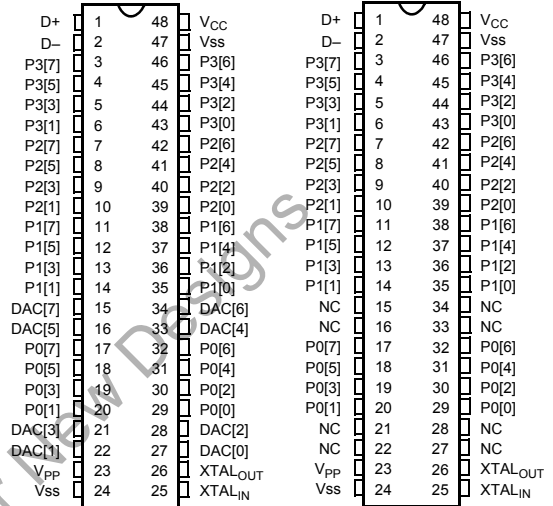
| | | | |
|---|---|---|---|
| D+ | 1 | 48 | $V_{CC}$ |
| D– | 2 | 47 | Vss |
| P3[7] | 3 | 46 | P3[6] |
| P3[5] | 4 | 45 | P3[4] |
| P3[3] | 5 | 44 | P3[2] |
| P3[1] | 6 | 43 | P3[0] |
| P2[7] | 7 | 42 | P2[6] |
| P2[5] | 8 | 41 | P2[4] |
| P2[3] | 9 | 40 | P2[2] |
| P2[1] | 10 | 39 | P2[0] |
| P1[7] | 11 | 38 | P1[6] |
| P1[5] | 12 | 37 | P1[4] |
| P1[3] | 13 | 36 | P1[2] |
| P1[1] | 14 | 35 | P1[0] |
| DAC[7] | 15 | 34 | DAC[6] |
| DAC[5] | 16 | 33 | DAC[4] |
| P0[7] | 17 | 32 | P0[6] |
| P0[5] | 18 | 31 | P0[4] |
| P0[3] | 19 | 30 | P0[2] |
| P0[1] | 20 | 29 | P0[0] |
| DAC[3] | 21 | 28 | DAC[2] |
| DAC[1] | 22 | 27 | DAC[0] |
| $V_{PP}$ | 23 | 26 | $XTAL_{OUT}$ |
| Vss | 24 | 25 | $XTAL_{IN}$ |

| | | | |
|---|---|---|---|
| D+ | 1 | 48 | $V_{CC}$ |
| D– | 2 | 47 | Vss |
| P3[7] | 3 | 46 | P3[6] |
| P3[5] | 4 | 45 | P3[4] |
| P3[3] | 5 | 44 | P3[2] |
| P3[1] | 6 | 43 | P3[0] |
| P2[7] | 7 | 42 | P2[6] |
| P2[5] | 8 | 41 | P2[4] |
| P2[3] | 9 | 40 | P2[2] |
| P2[1] | 10 | 39 | P2[0] |
| P1[7] | 11 | 38 | P1[6] |
| P1[5] | 12 | 37 | P1[4] |
| P1[3] | 13 | 36 | P1[2] |
| P1[1] | 14 | 35 | P1[0] |
| NC | 15 | 34 | NC |
| NC | 16 | 33 | NC |
| P0[7] | 17 | 32 | P0[6] |
| P0[5] | 18 | 31 | P0[4] |
| P0[3] | 19 | 30 | P0[2] |
| P0[1] | 20 | 29 | P0[0] |
| NC | 21 | 28 | NC |
| NC | 22 | 27 | NC |
| $V_{PP}$ | 23 | 26 | $XTAL_{OUT}$ |
| Vss | 24 | 25 | $XTAL_{IN}$ |

r New Designs